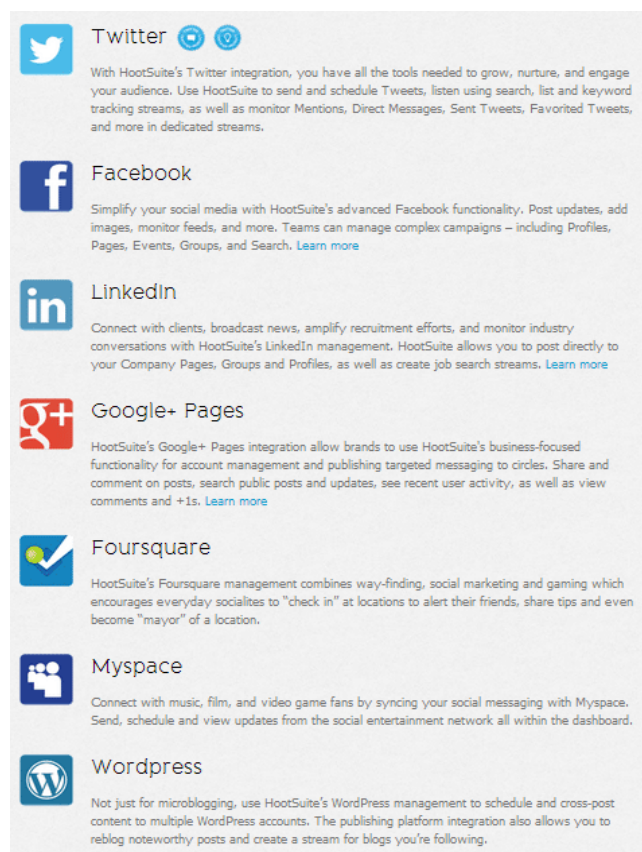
Twitter

With HootSuite's Twitter integration, you have all the tools needed to grow, nurture, and engage your audience. Use HootSuite to send and schedule Tweets, listen using search, list and keyword tracking streams, as well as monitor Mentions, Direct Messages, Sent Tweets, Favorited Tweets, and more in dedicated streams.

Facebook

Simplify your social media with HootSuite's advanced Facebook functionality. Post updates, add images, monitor feeds, and more. Teams can manage complex campaigns – including Profiles, Pages, Events, Groups, and Search. Learn more

LinkedIn

Connect with clients, broadcast news, amplify recruitment efforts, and monitor industry conversations with HootSuite's LinkedIn management. HootSuite allows you to post directly to your Company Pages, Groups and Profiles, as well as create job search streams. Learn more

Google+ Pages

HootSuite's Google+ Pages integration allow brands to use HootSuite's business-focused functionality for account management and publishing targeted messaging to circles. Share and comment on posts, search public posts and updates, see recent user activity, as well as view comments and +1s. Learn more

Foursquare

HootSuite's Foursquare management combines way-finding, social marketing and gaming which encourages everyday socialites to "check in" at locations to alert their friends, share tips and even become "mayor" of a location.

Myspace

Connect with music, film, and video game fans by syncing your social messaging with Myspace. Send, schedule and view updates from the social entertainment network all within the dashboard.

Wordpress

Not just for microblogging, use HootSuite's WordPress management to schedule and cross-post content to multiple WordPress accounts. The publishing platform integration also allows you to reblog noteworthy posts and create a stream for blogs you're following.